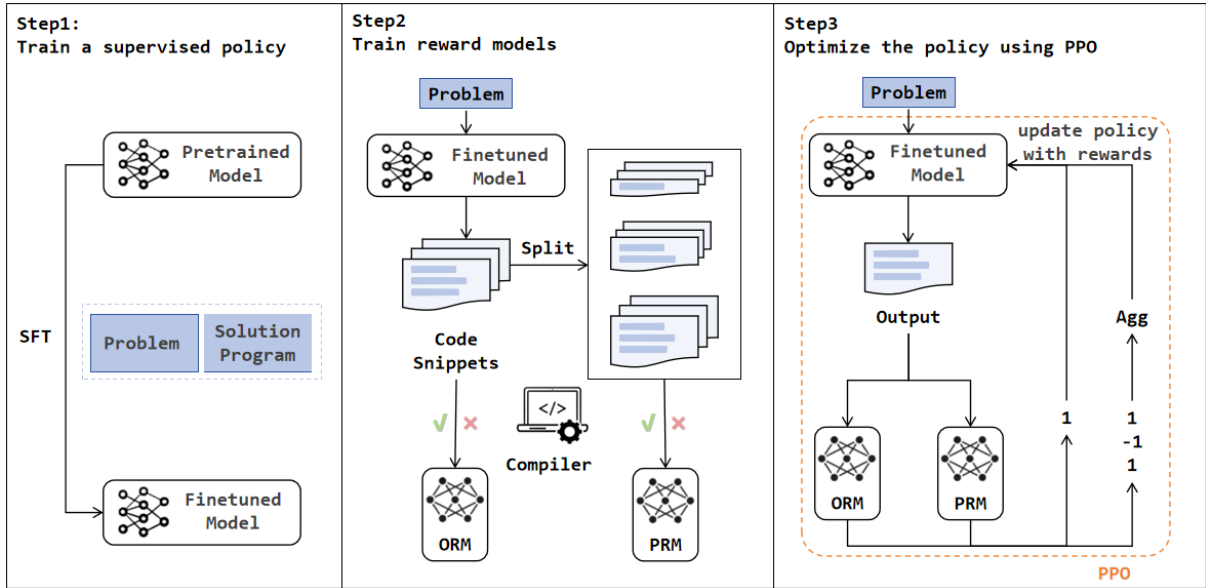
Step1:
Train a supervised policy

Pretrained Model

SFT

Problem

Solution Program

Finetuned Model

Step2
Train reward models

Problem

Finetuned Model

Split

Code Snippets

</>

Compiler

ORM

PRM

Step3
Optimize the policy using PPO

Problem

update policy with rewards

Finetuned Model

Output

Agg

1

1
-1
1

ORM

PRM

PPO